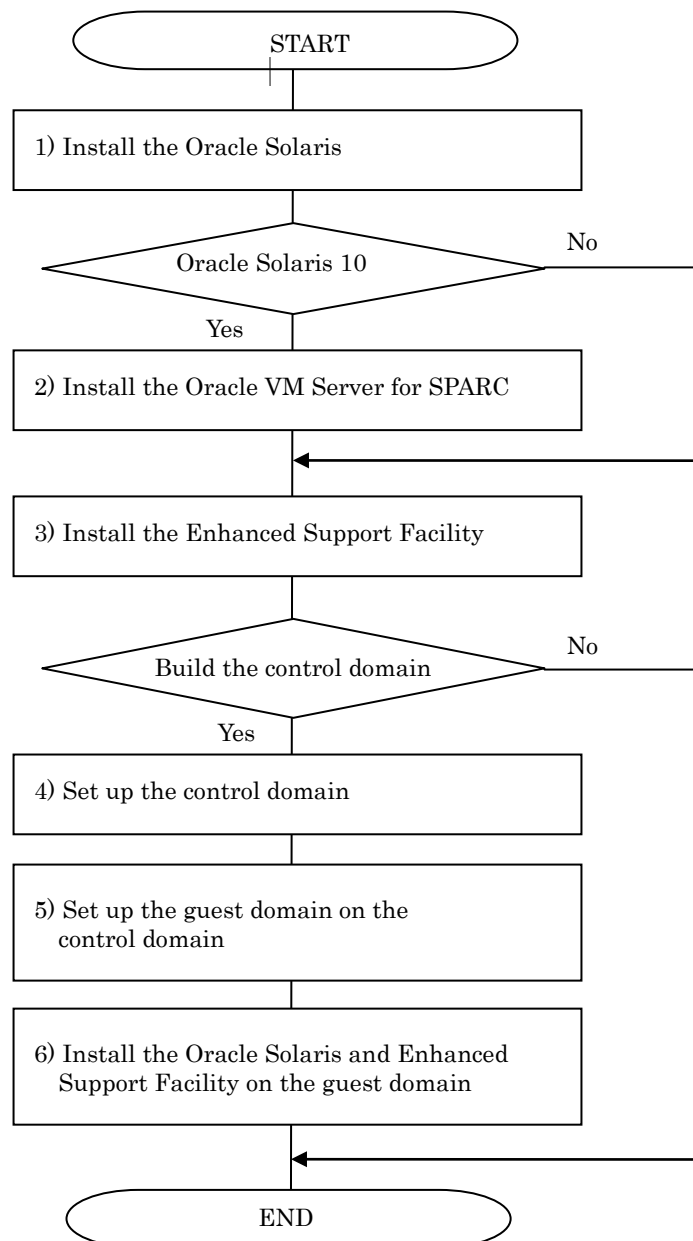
START

1) Install the Oracle Solaris

Oracle Solaris 10

No

Yes

2) Install the Oracle VM Server for SPARC

3) Install the Enhanced Support Facility

Build the control domain

No

Yes

4) Set up the control domain

5) Set up the guest domain on the control domain

6) Install the Oracle Solaris and Enhanced Support Facility on the guest domain

END